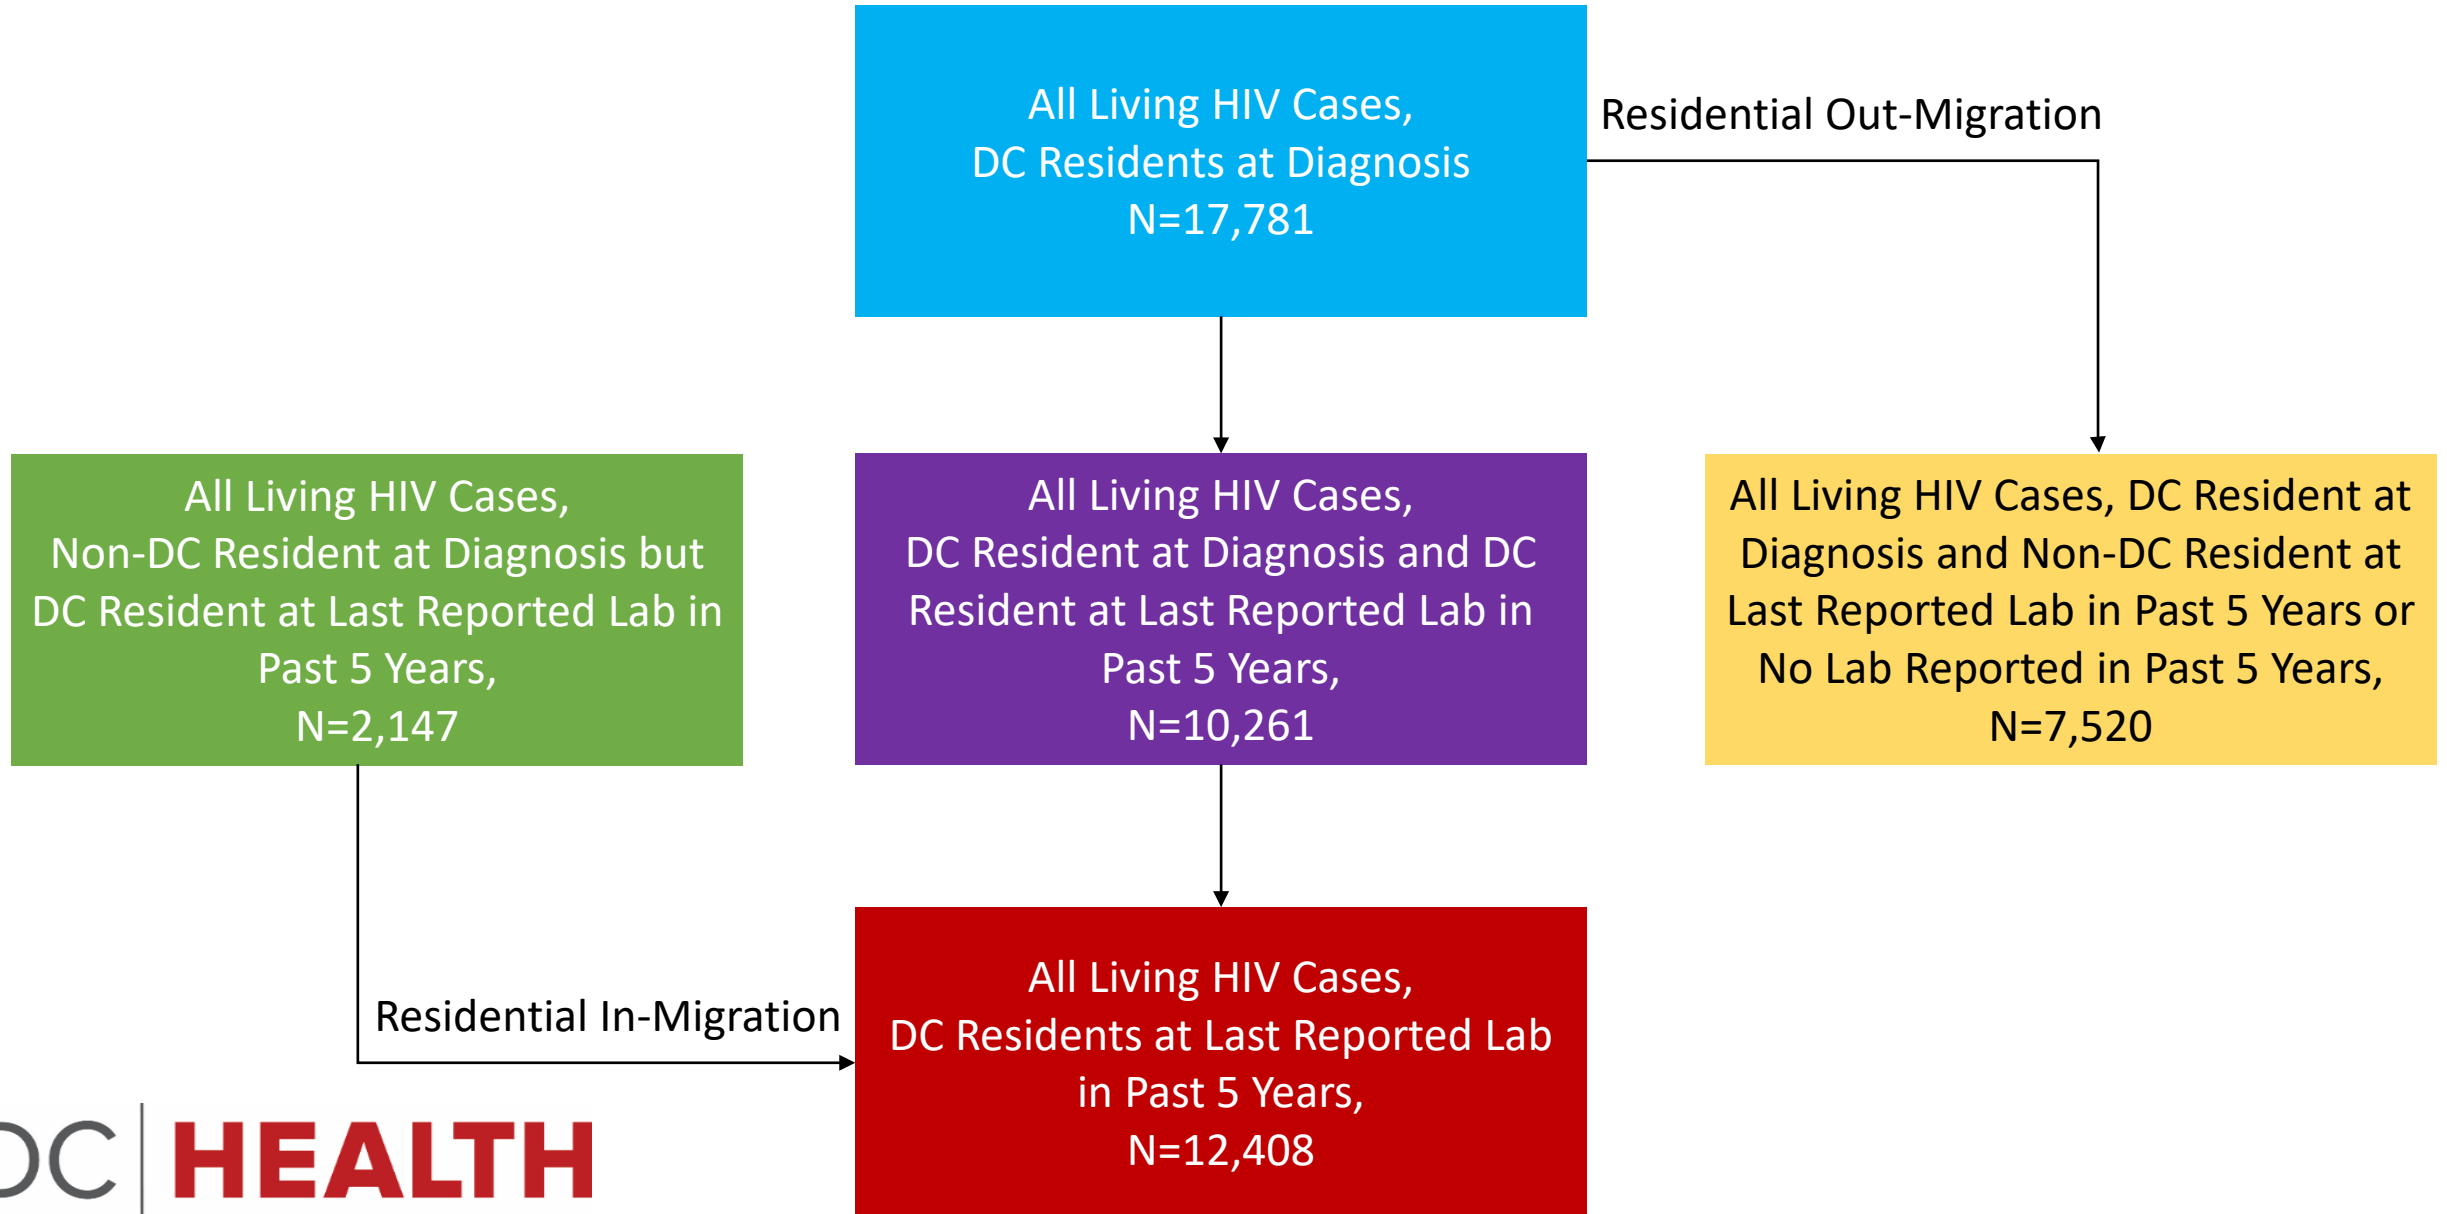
All Living HIV Cases,
DC Residents at Diagnosis
N=17,781

Residential Out-Migration

All Living HIV Cases,
Non-DC Resident at Diagnosis but DC Resident at Last Reported Lab in Past 5 Years,
N=2,147

All Living HIV Cases,
DC Resident at Diagnosis and DC Resident at Last Reported Lab in Past 5 Years,
N=10,261

All Living HIV Cases, DC Resident at Diagnosis and Non-DC Resident at Last Reported Lab in Past 5 Years or No Lab Reported in Past 5 Years,
N=7,520

Residential In-Migration

All Living HIV Cases,
DC Residents at Last Reported Lab in Past 5 Years,
N=12,408

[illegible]C | HEALTH